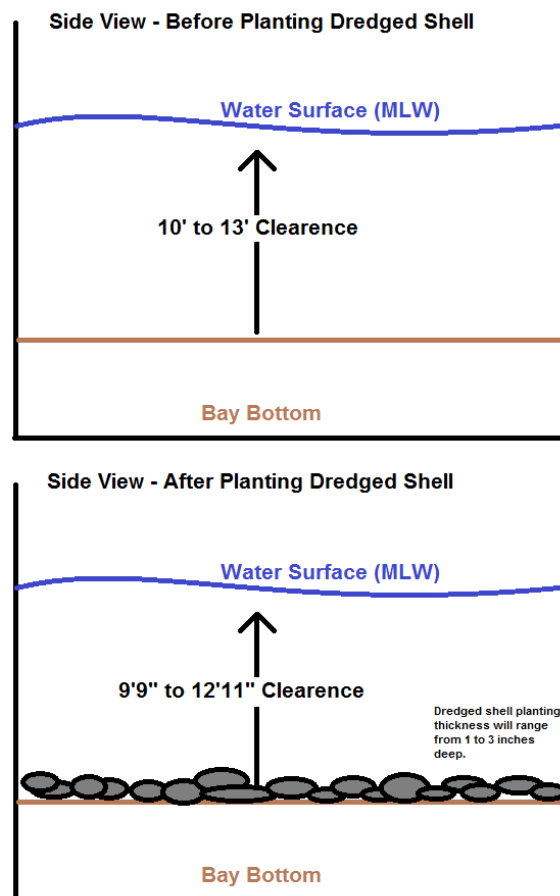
Side View - Before Planting Dredged Shell

Water Surface (MLW)

10' to 13' Clearence

Bay Bottom

Side View - After Planting Dredged Shell

Water Surface (MLW)

9'9" to 12'11" Clearence

Dredged shell planting thickness will range from 1 to 3 inches deep.

Bay Bottom